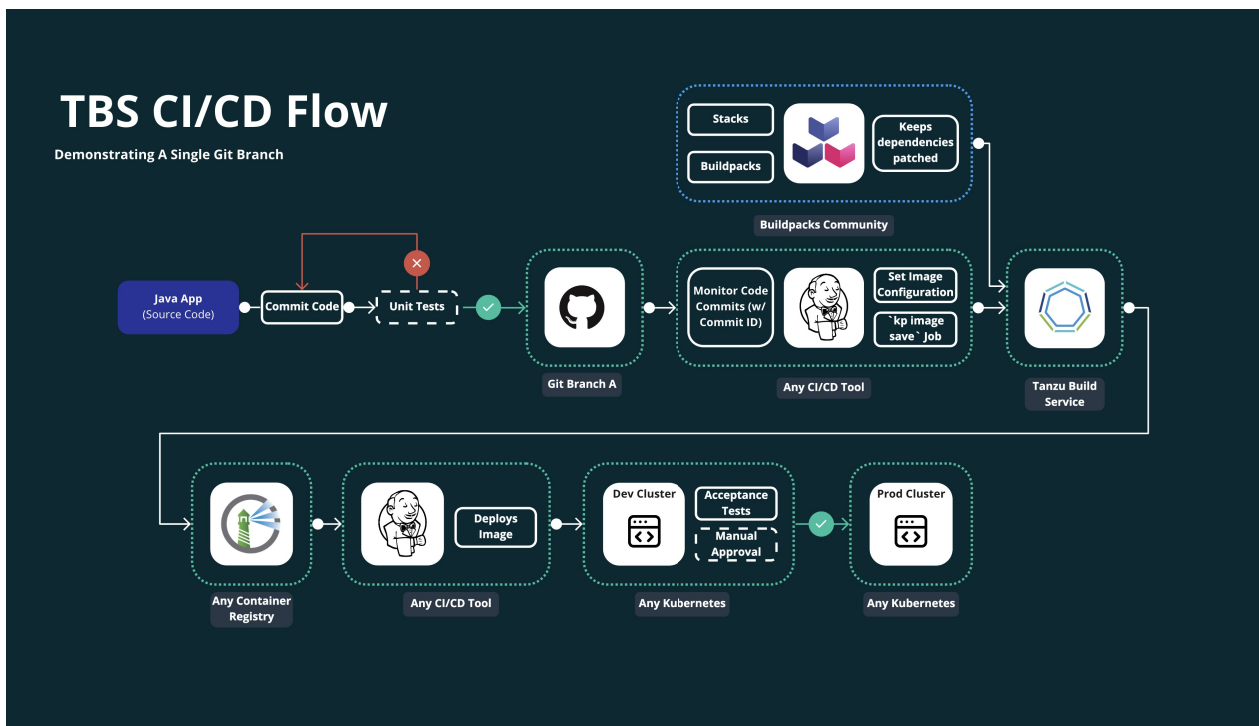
TBS CI/CD Flow

Demonstrating A Single Git Branch

Stacks

Buildpacks

Keeps dependencies patched

Buildpacks Community

Java App
(Source Code)

Commit Code

Unit Tests

Git Branch A

Monitor Code Commits (w/ Commit ID)

Set Image Configuration

`kp image save` Job

Any CI/CD Tool

Tanzu Build Service

Any Container Registry

Deploys Image

Any CI/CD Tool

Dev Cluster

Acceptance Tests

Manual Approval

Any Kubernetes

Prod Cluster

Any Kubernetes